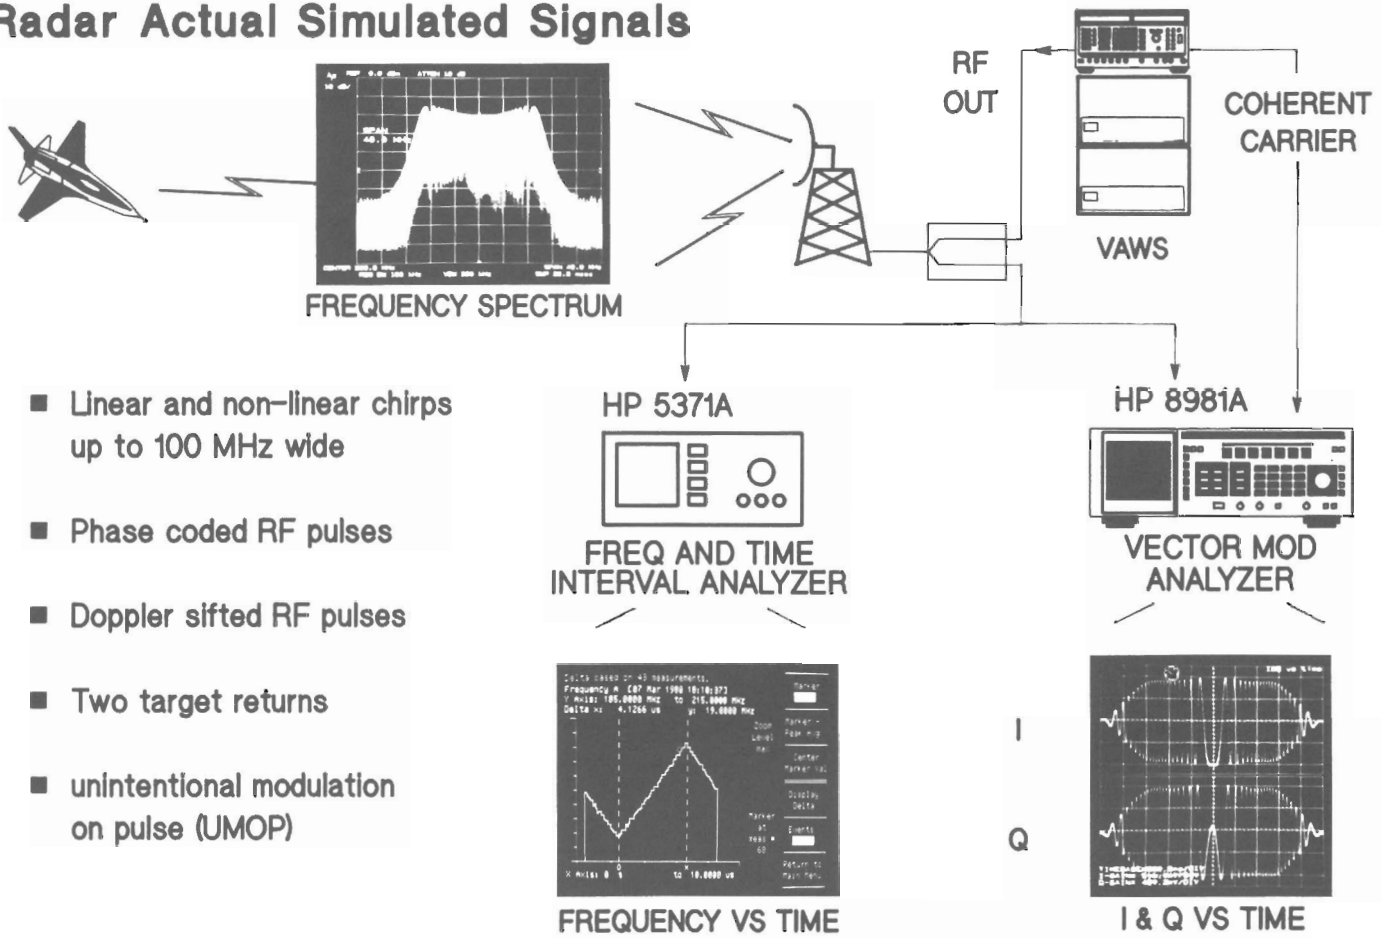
Radar Actual Simulated Signals

FREQUENCY SPECTRUM

RF OUT

COHERENT CARRIER

VAWS

■ Linear and non-linear chirps up to 100 MHz wide

■ Phase coded RF pulses

■ Doppler sifted RF pulses

■ Two target returns

■ unintentional modulation on pulse (UMOP)

HP 5371A

FREQ AND TIME INTERVAL ANALYZER

HP 8981A

VECTOR MOD ANALYZER

I

Q

FREQUENCY VS TIME

I & Q VS TIME